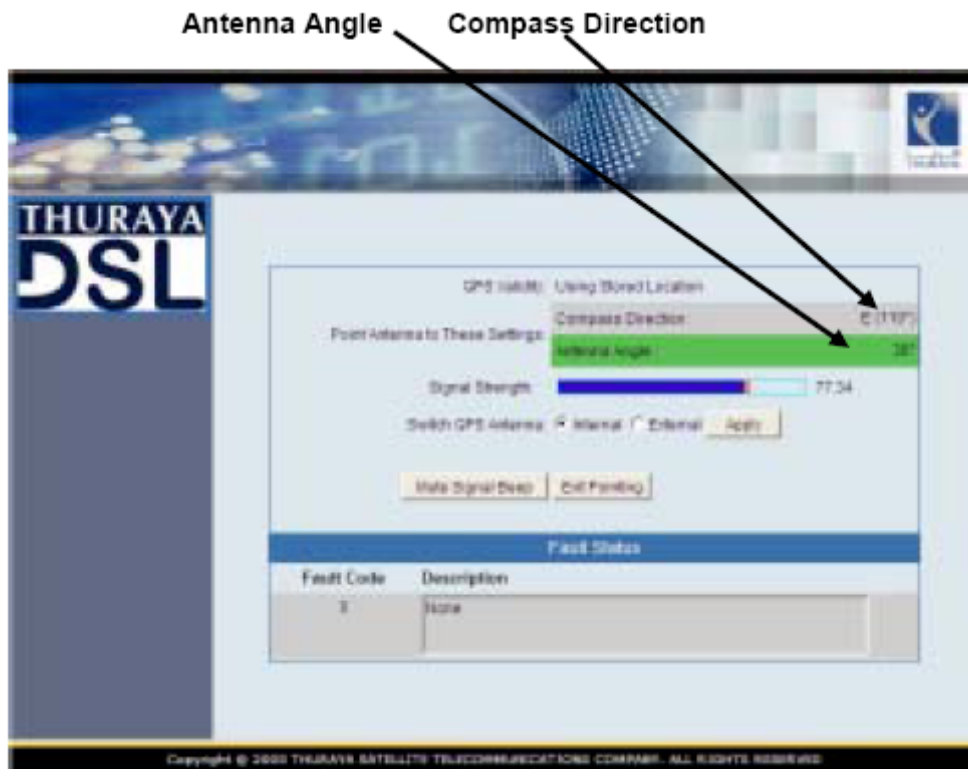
Antenna Angle Compass Direction

THURAYA DSL

GPS Validity Using Stored Location

Point Antenna to These Settings

| Compass Direction | E (110°) |
|---|---|
| Antenna Angle | 38° |

Signal Strength 77.34

Switch GPS Antenna Internal External Apply

Mute Signal Beep Exit Pointing

Fault Status

| Fault Code | Description |
|---|---|
| 0 | None |

Copyright © 2008 THURAYA SATELLITE TELECOMMUNICATIONS COMPANY. ALL RIGHTS RESERVED